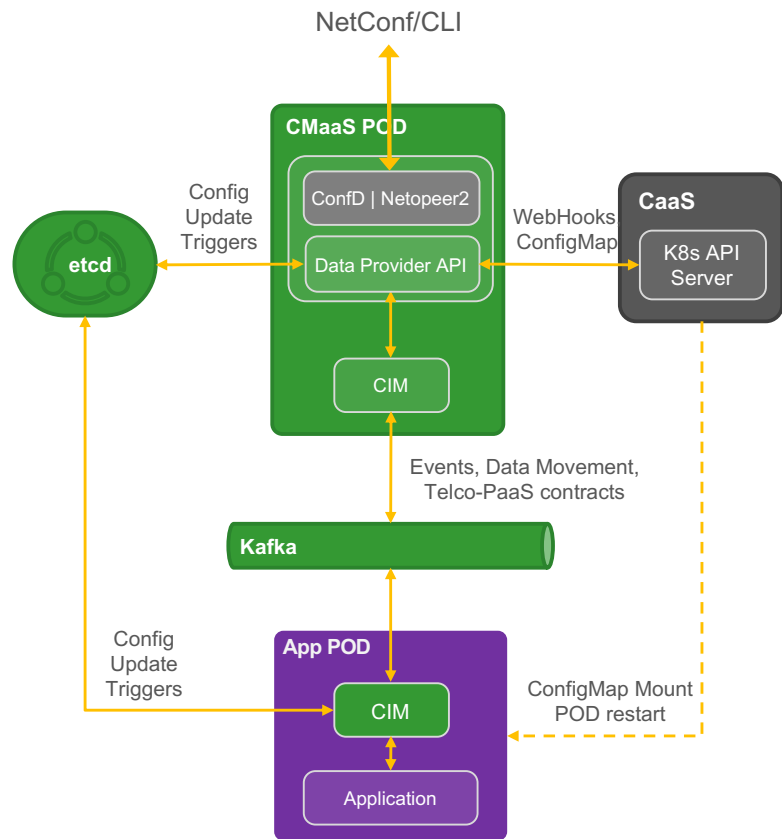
NetConf/CLI

CMaaS POD

ConfD | Netopeer2

Data Provider API

CIM

Config Update Triggers

etcd

WebHooks, ConfigMap

CaaS

K8s API Server

Events, Data Movement, Telco-PaaS contracts

Kafka

Config Update Triggers

App POD

CIM

Application

ConfigMap Mount POD restart